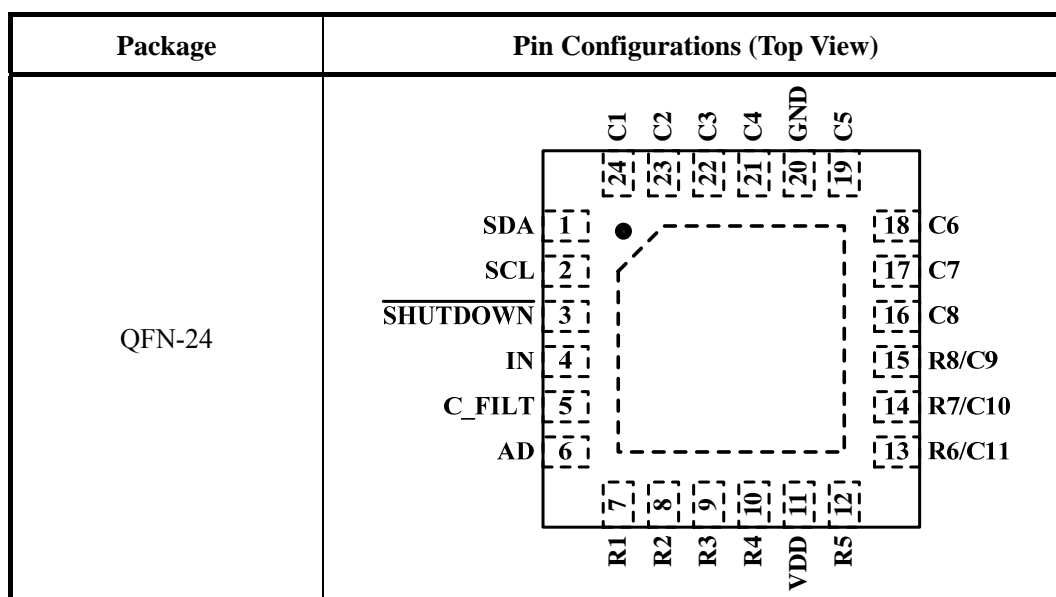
| Package | Pin Configurations (Top View) |
|---|---|
| QFN-24 | C1 C2 C3 C4 GND C5<br>24 23 22 21 20 19<br>SDA 1<br>SCL 2<br>$\overline{\text{SHUTDOWN}}$ 3<br>IN 4<br>C_FILT 5<br>AD 6<br>18 C6<br>17 C7<br>16 C8<br>15 R8/C9<br>14 R7/C10<br>13 R6/C11<br>7 8 9 10 11 12<br>R1 R2 R3 R4 VDD R5 |